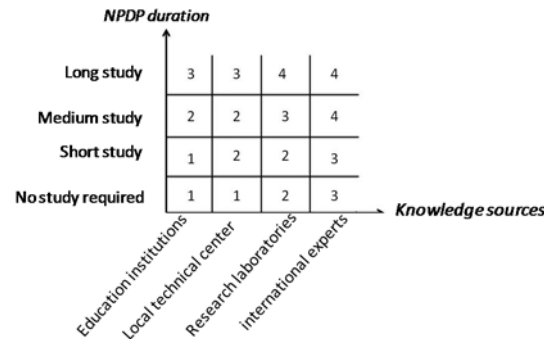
NPDP duration

| | | | | |
|---|---|---|---|---|
| Long study | 3 | 3 | 4 | 4 |
| Medium study | 2 | 2 | 3 | 4 |
| Short study | 1 | 2 | 2 | 3 |
| No study required | 1 | 1 | 2 | 3 |
| | Education institutions | Local technical center | Research laboratories | international experts |

Knowledge sources